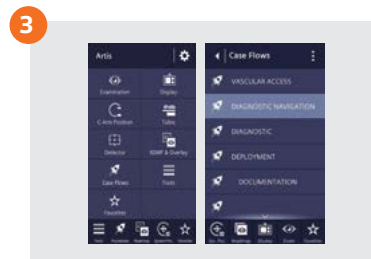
3

Artis

Examination

Display

C-Arm Position

Table

Detector

XDMP & Overlay

Case Flows

Tools

Favorites

Case Flows

VASCULAR ACCESS

DIAGNOSTIC NAVIGATION

DIAGNOSTIC

DEPLOYMENT

DOCUMENTATION

Roadmap

Display

Zoom

Favorites